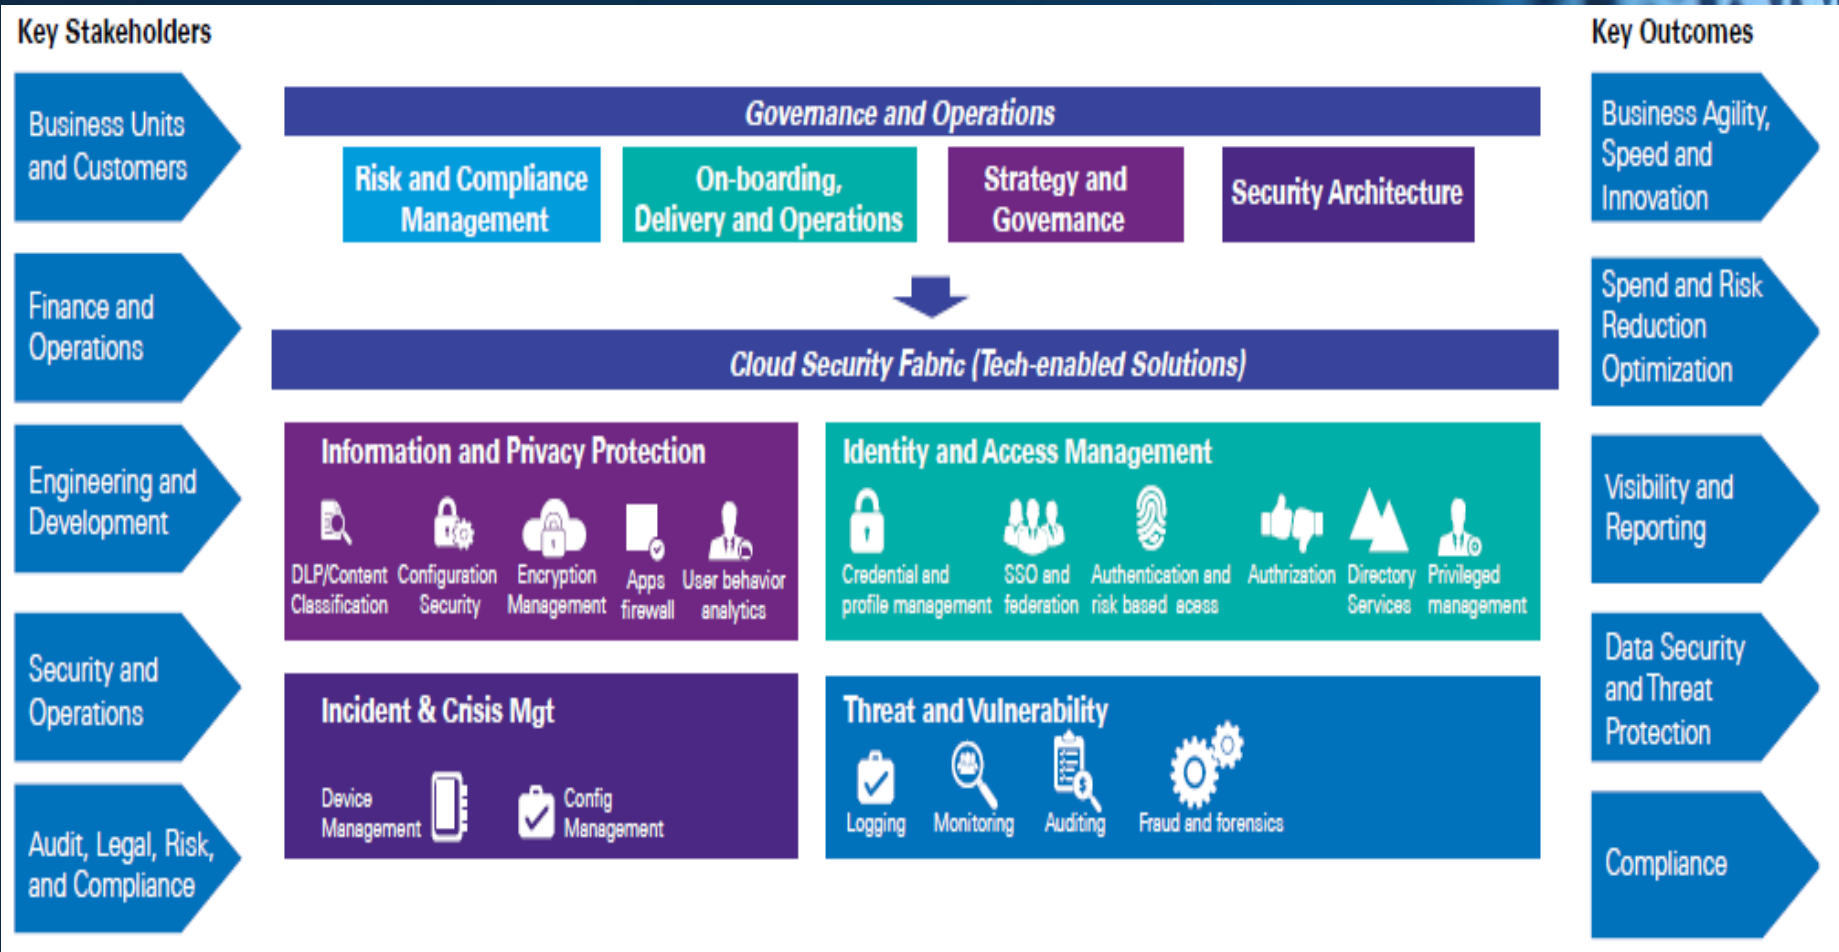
Key Stakeholders

Business Units and Customers

Finance and Operations

Engineering and Development

Security and Operations

Audit, Legal, Risk, and Compliance

Governance and Operations

Risk and Compliance Management

On-boarding, Delivery and Operations

Strategy and Governance

Security Architecture

Cloud Security Fabric (Tech-enabled Solutions)

Information and Privacy Protection

DLP/Content Classification

Configuration Security

Encryption Management

Apps firewall

User behavior analytics

Identity and Access Management

Credential and profile management

SSO and federation

Authentication and risk based acess

Authrization

Directory Services

Privileged management

Incident & Crisis Mgt

Device Management

Config Management

Threat and Vulnerability

Logging

Monitoring

Auditing

Fraud and forensics

Key Outcomes

Business Agility, Speed and Innovation

Spend and Risk Reduction Optimization

Visibility and Reporting

Data Security and Threat Protection

Compliance